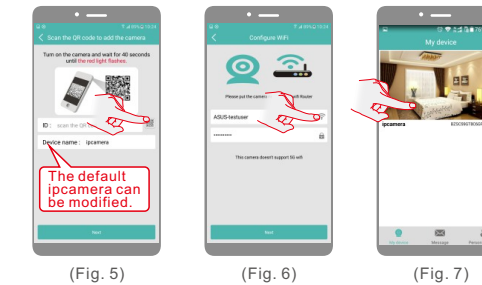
Scan the QR code to add the camera

Turn on the camera and wait for 40 seconds until the red light flashes.

ID : scan the QR

Device name : ipcamera

The default ipcamera can be modified.

Next

(Fig. 5)

Configure WiFi

Please put the camera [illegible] WiFi Router

ASUS-textuser

••••••••

This camera doesn't support 5G wifi

Next

(Fig. 6)

My device

ipcamera

My Device

Message

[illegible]

(Fig. 7)